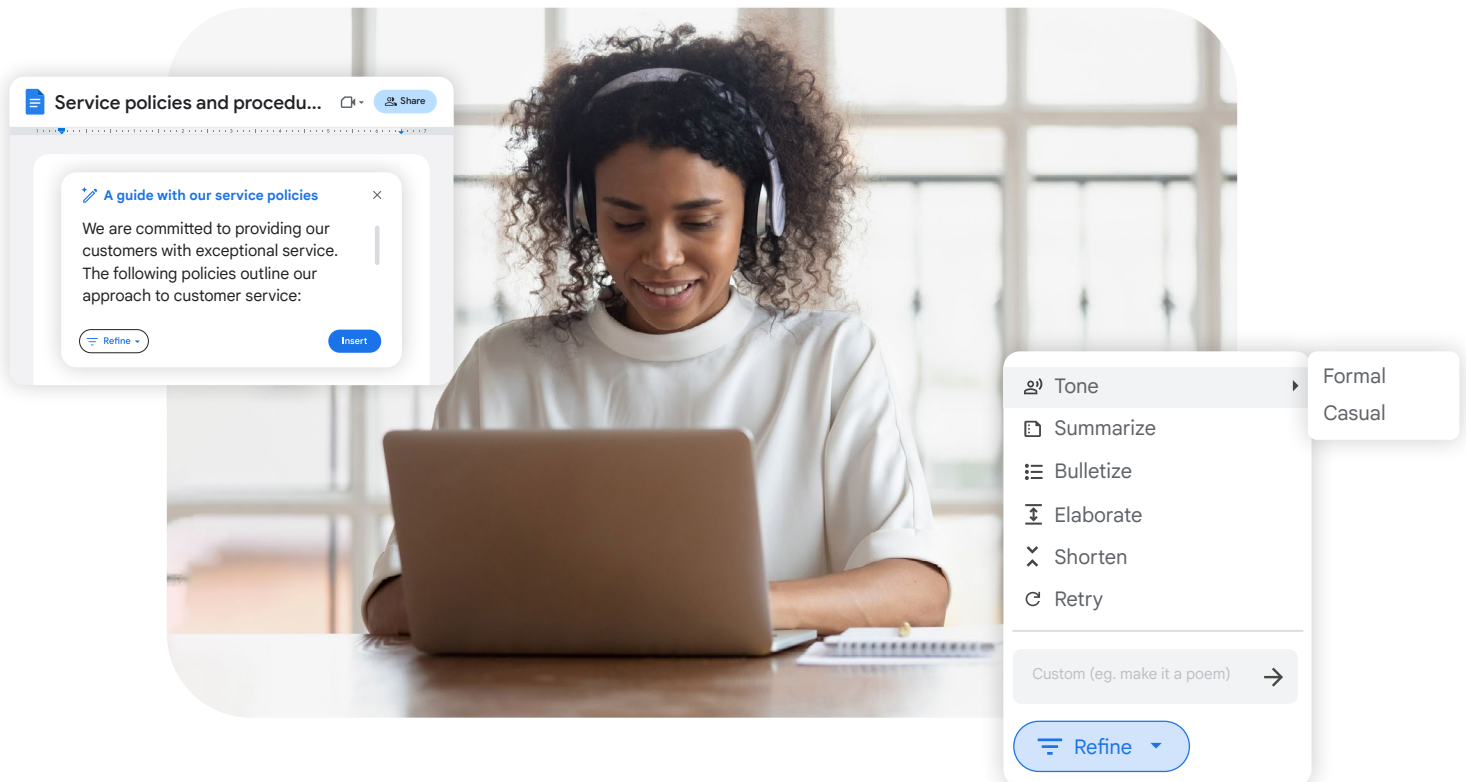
Service policies and procedu...

Share

A guide with our service policies

We are committed to providing our customers with exceptional service. The following policies outline our approach to customer service:

Refine

Insert

Tone

Formal

Casual

Summarize

Bulletize

Elaborate

Shorten

Retry

Custom (eg. make it a poem)

Refine